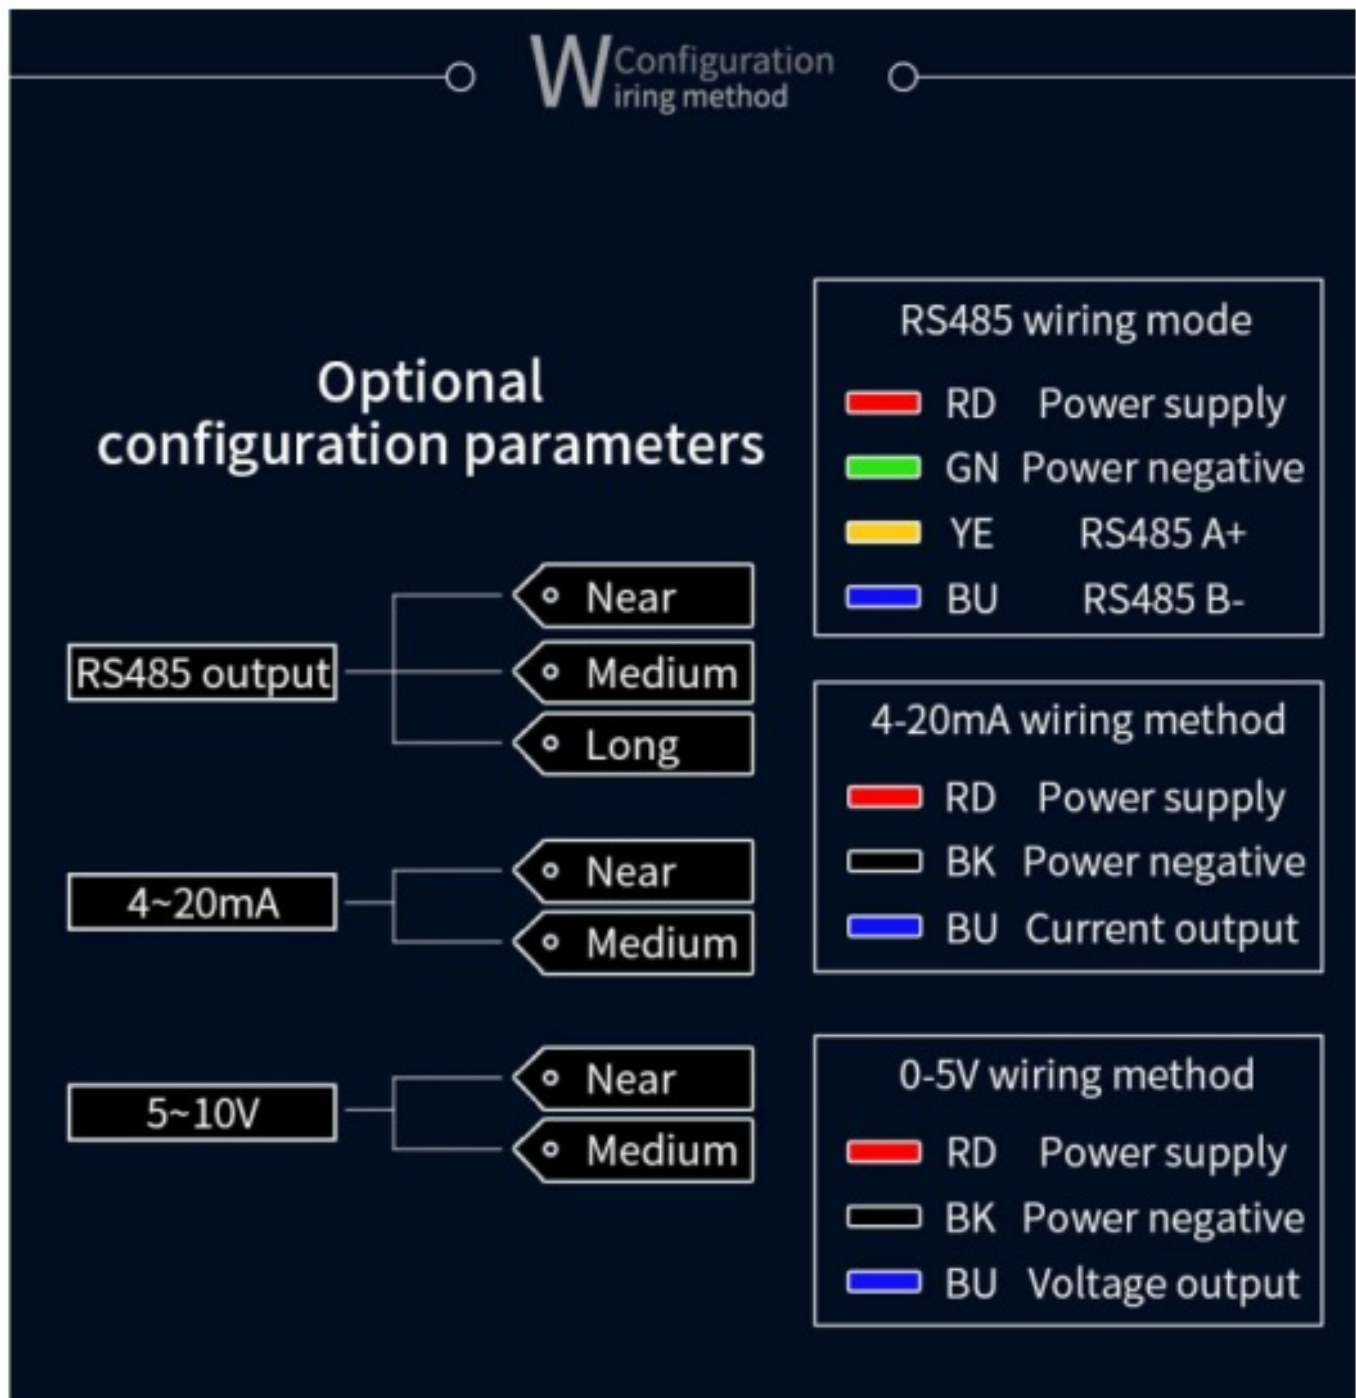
W Configuration
iring method

Optional configuration parameters

RS485 output
Near
Medium
Long

4~20mA
Near
Medium

5~10V
Near
Medium

RS485 wiring mode
RD Power supply
GN Power negative
YE RS485 A+
BU RS485 B-

4-20mA wiring method
RD Power supply
BK Power negative
BU Current output

0-5V wiring method
RD Power supply
BK Power negative
BU Voltage output